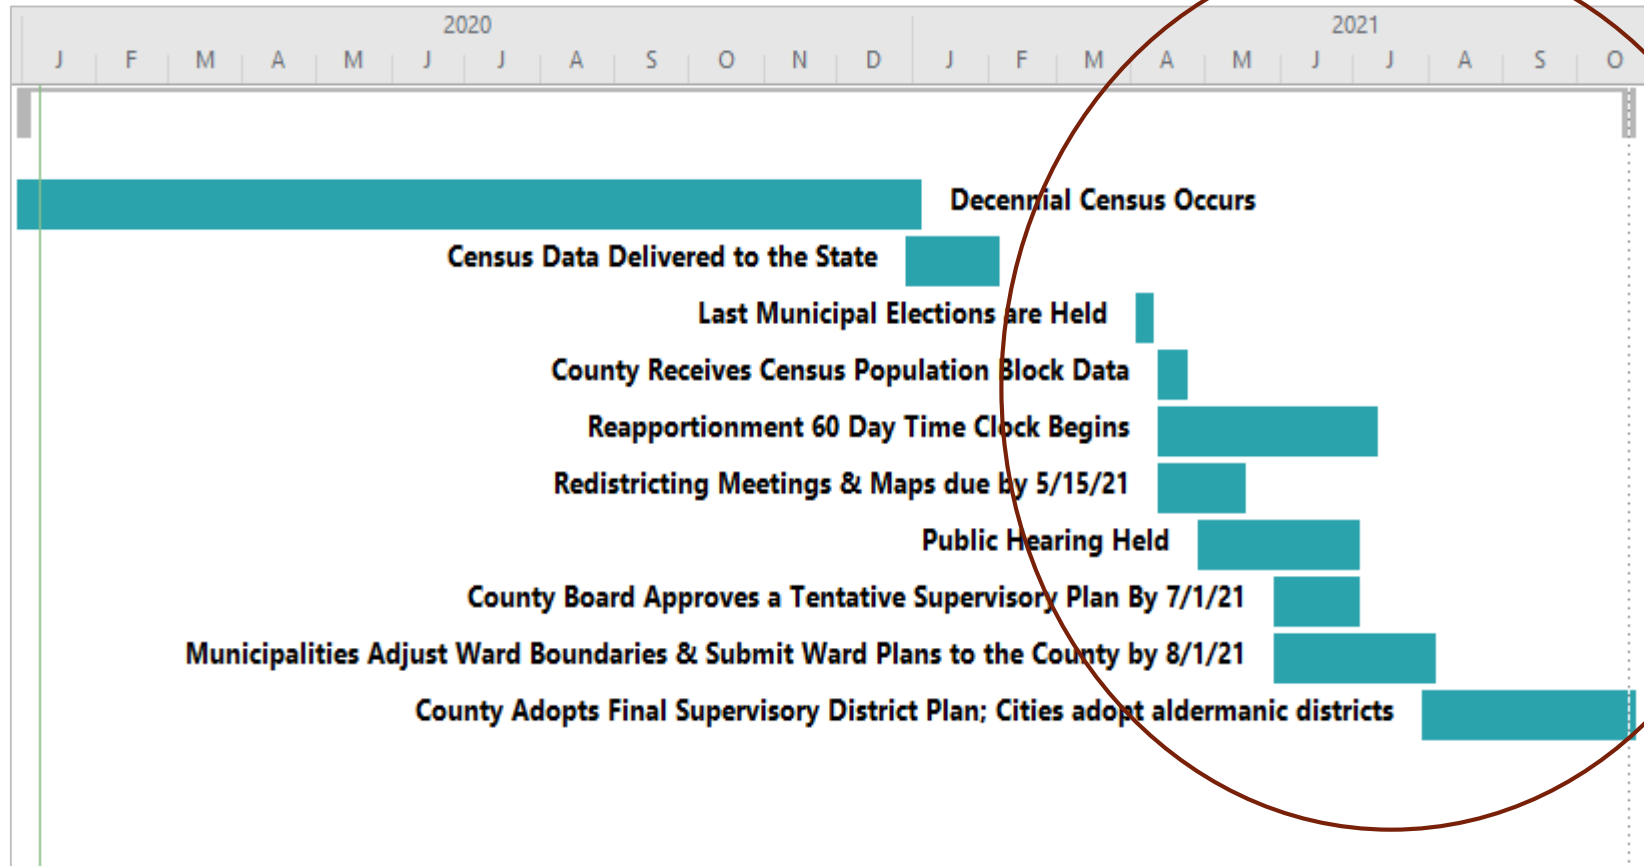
2020

2021

J F M A M J J A S O N D J F M A M J J A S O

Decennial Census Occurs

Census Data Delivered to the State

Last Municipal Elections are Held

County Receives Census Population Block Data

Reapportionment 60 Day Time Clock Begins

Redistricting Meetings & Maps due by 5/15/21

Public Hearing Held

County Board Approves a Tentative Supervisory Plan By 7/1/21

Municipalities Adjust Ward Boundaries & Submit Ward Plans to the County by 8/1/21

County Adopts Final Supervisory District Plan; Cities adopt aldermanic districts